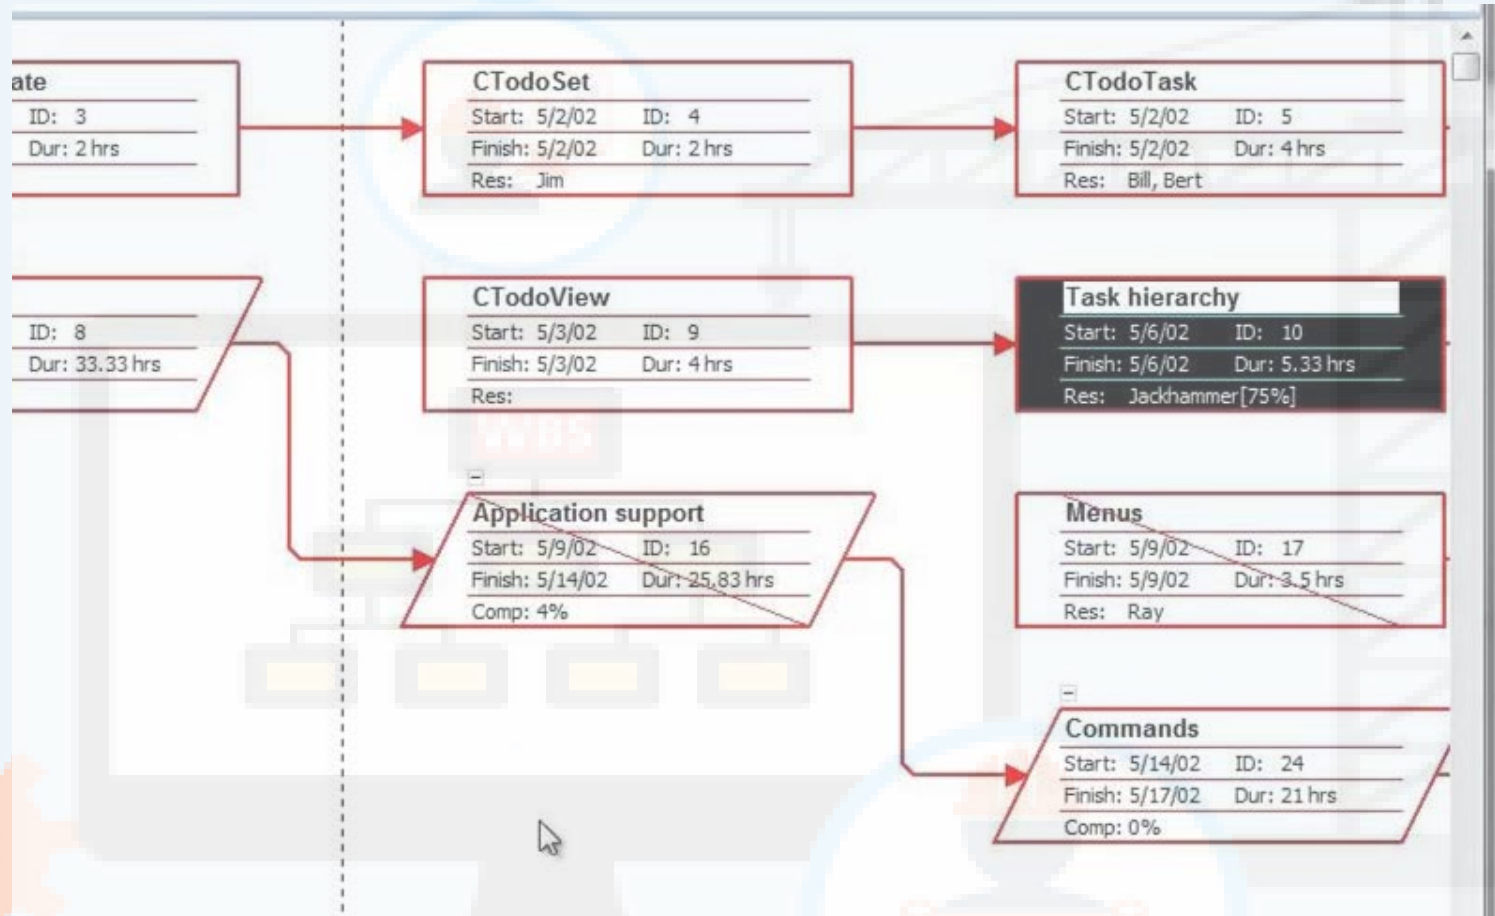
ate
ID: 3
Dur: 2 hrs

CTodoSet
Start: 5/2/02 ID: 4
Finish: 5/2/02 Dur: 2 hrs
Res: Jim

CTodoTask
Start: 5/2/02 ID: 5
Finish: 5/2/02 Dur: 4 hrs
Res: Bill, Bert

ID: 8
Dur: 33.33 hrs

CTodoView
Start: 5/3/02 ID: 9
Finish: 5/3/02 Dur: 4 hrs
Res:

Task hierarchy
Start: 5/6/02 ID: 10
Finish: 5/6/02 Dur: 5.33 hrs
Res: Jackhammer[75%]

Application support
Start: 5/9/02 ID: 16
Finish: 5/14/02 Dur: 25.83 hrs
Comp: 4%

Menus
Start: 5/9/02 ID: 17
Finish: 5/9/02 Dur: 3.5 hrs
Res: Ray

Commands
Start: 5/14/02 ID: 24
Finish: 5/17/02 Dur: 21 hrs
Comp: 0%